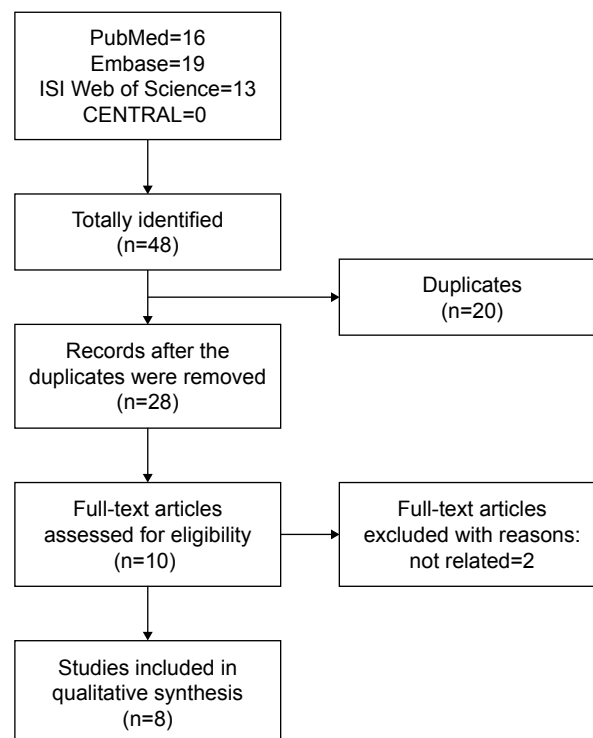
PubMed=16
Embase=19
ISI Web of Science=13
CENTRAL=0

Totally identified
(n=48)

Duplicates
(n=20)

Records after the duplicates were removed
(n=28)

Full-text articles assessed for eligibility
(n=10)

Full-text articles excluded with reasons:
not related=2

Studies included in qualitative synthesis
(n=8)